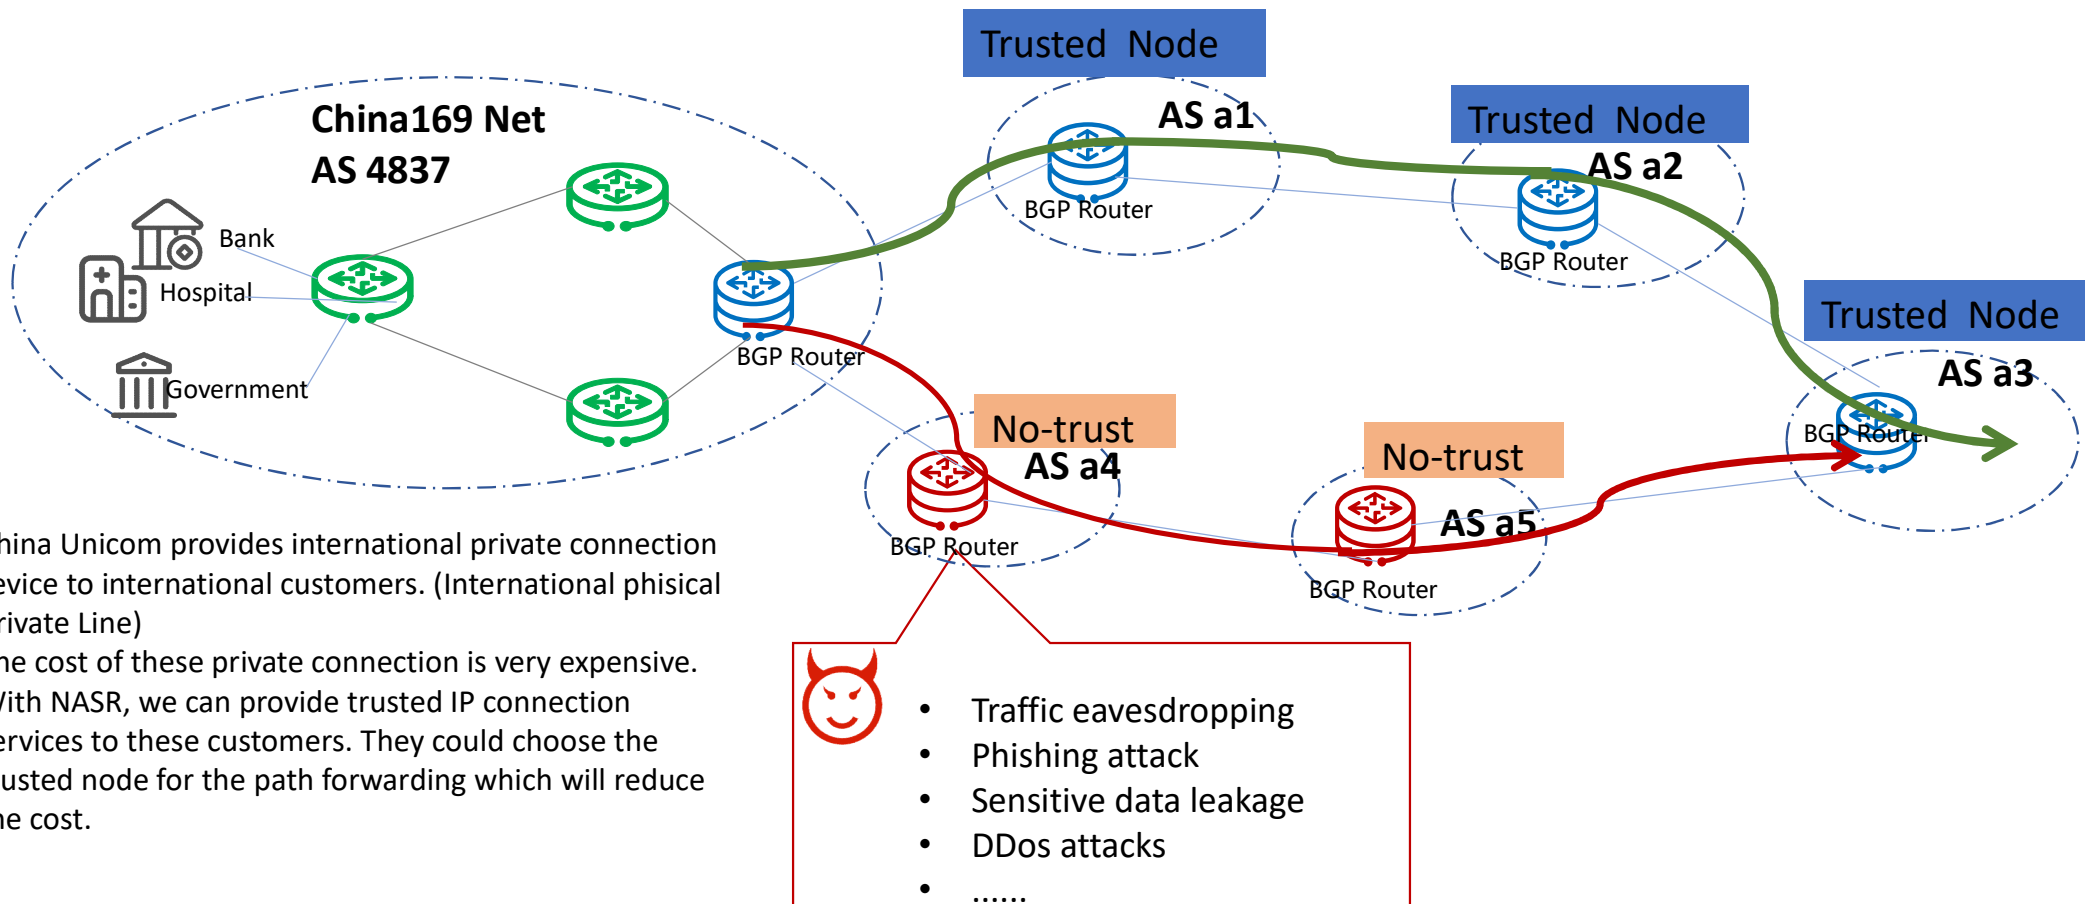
Trusted Node

AS a1

BGP Router

Trusted Node

AS a2

BGP Router

China169 Net
AS 4837

Bank

Hospital

Government

BGP Router

Trusted Node

AS a3

BGP Router

No-trust

AS a4

BGP Router

No-trust

AS a5

BGP Router

hina Unicom provides international private connection evice to international customers. (International phisical rivate Line)
he cost of these private connection is very expensive. Vith NASR, we can provide trusted IP connection ervices to these customers. They could choose the usted node for the path forwarding which will reduce he cost.

• Traffic eavesdropping
• Phishing attack
• Sensitive data leakage
• DDos attacks
• ......